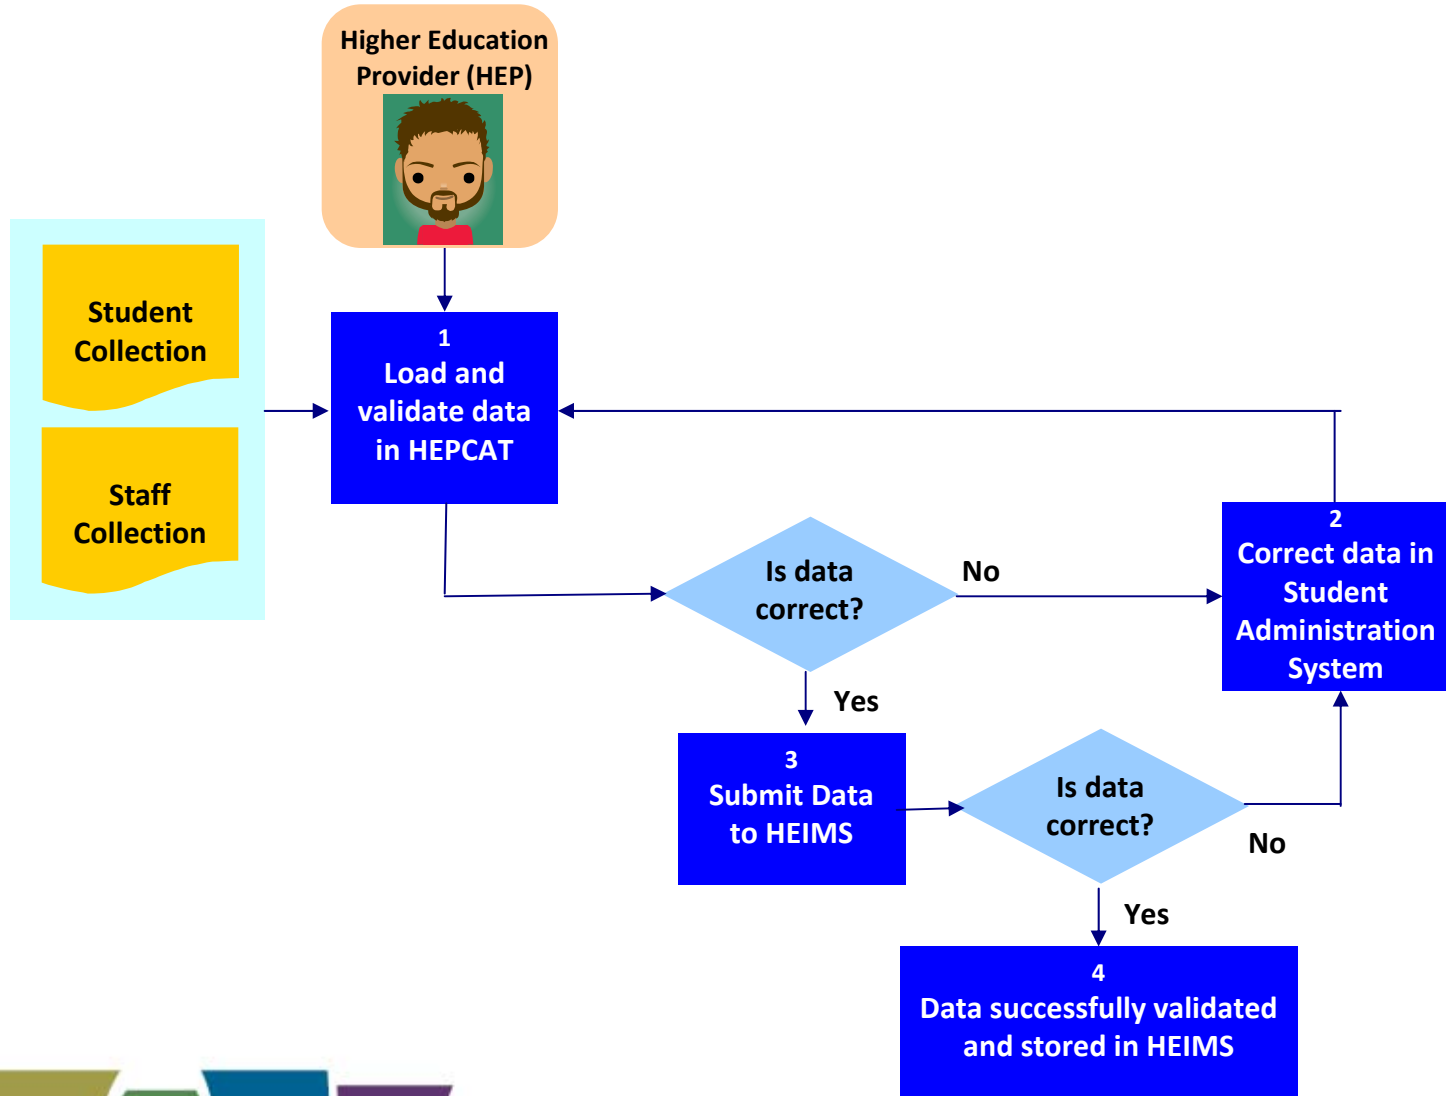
Higher Education Provider (HEP)

Student Collection

Staff Collection

1
Load and validate data in HEPCAT

Is data correct?

No

2
Correct data in Student Administration System

Yes

3
Submit Data to HEIMS

Is data correct?

No

Yes

4
Data successfully validated and stored in HEIMS